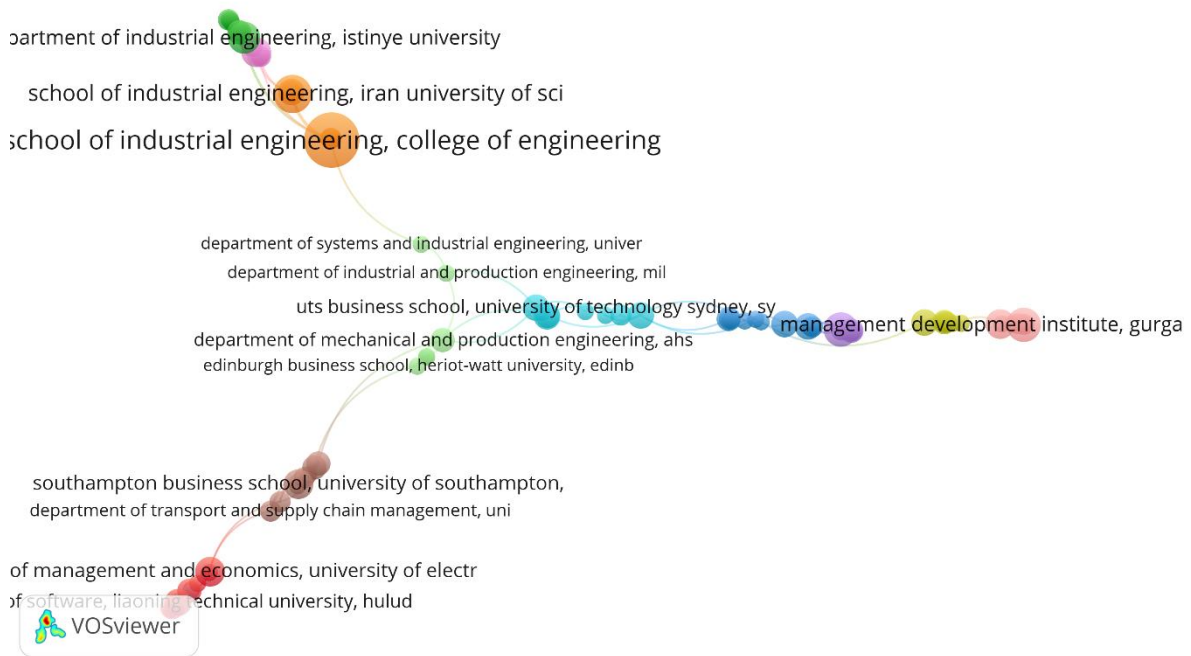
partment of industrial engineering, istinye university

school of industrial engineering, iran university of sci

school of industrial engineering, college of engineering

department of systems and industrial engineering, univer

department of industrial and production engineering, mil

uts business school, university of technology sydney, sy

management development institute, gurga

department of mechanical and production engineering, ahs

edinburgh business school, heriot-watt university, edinb

southampton business school, university of southampton,

department of transport and supply chain management, uni

of management and economics, university of electr

of software, liaoning technical university, hulud

VOSviewer